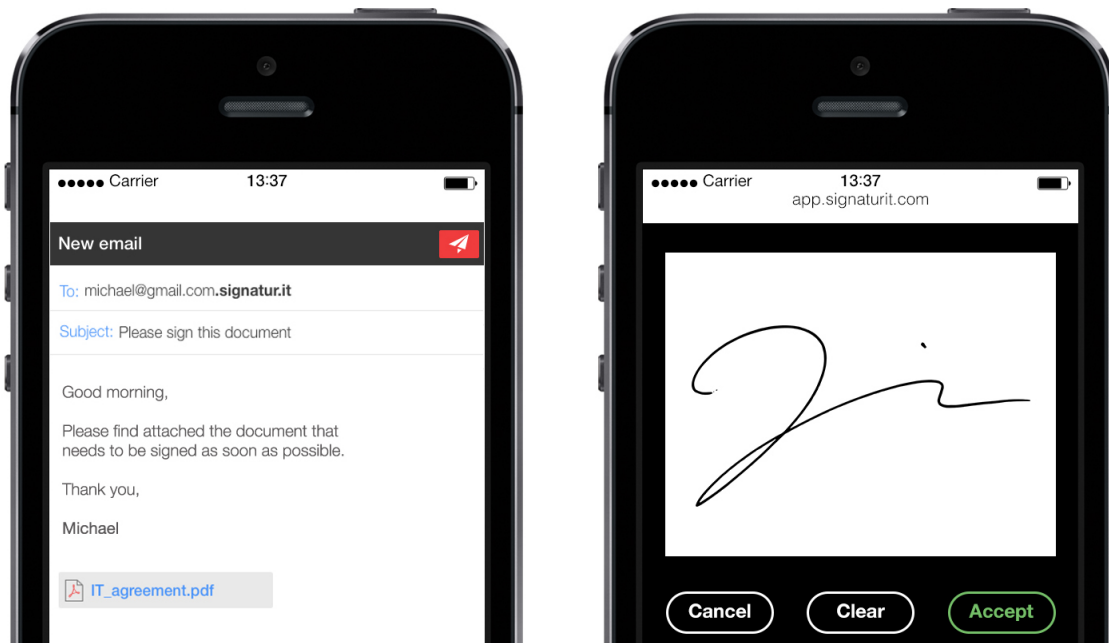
●●●●● Carrier 13:37

New email

To: michael@gmail.com.signatur.it

Subject: Please sign this document

Good morning,

Please find attached the document that needs to be signed as soon as possible.

Thank you,

Michael

IT_agreement.pdf

●●●●● Carrier 13:37
app.signaturit.com

Cancel Clear Accept